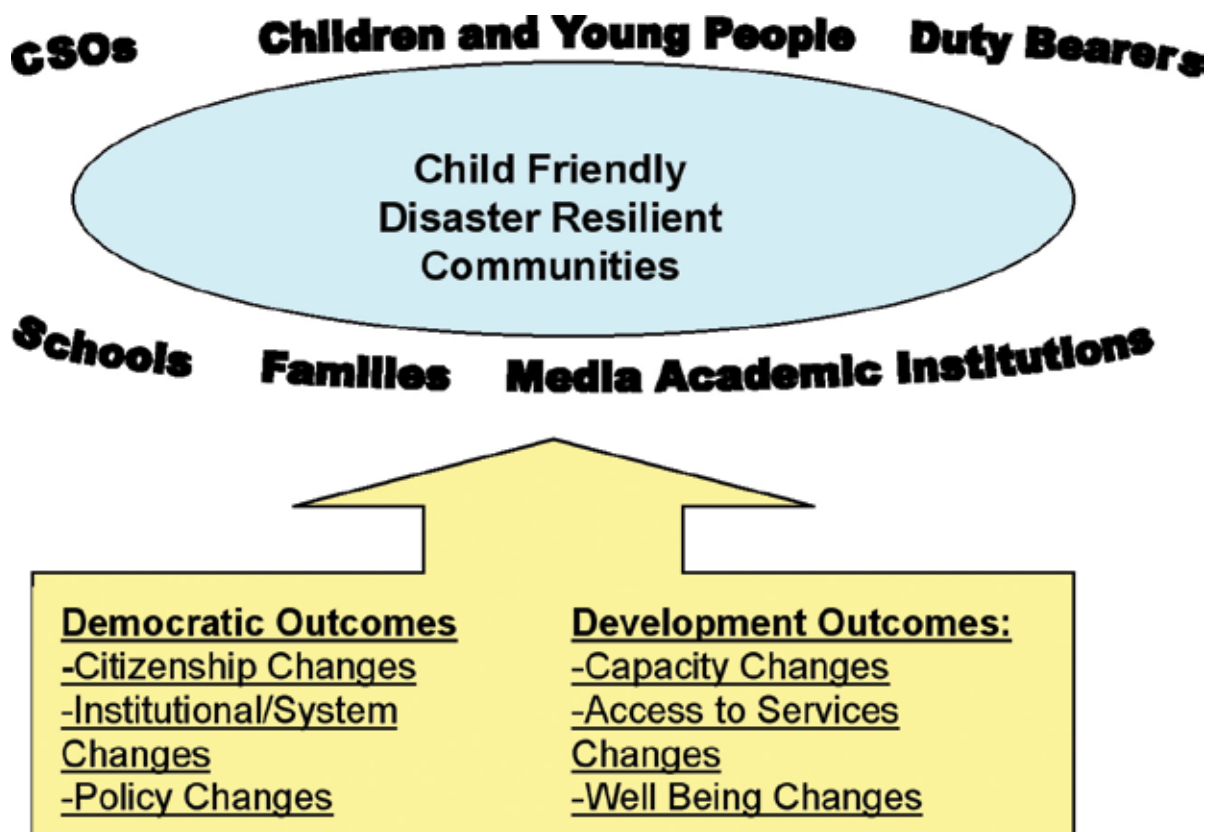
CSOs Children and Young People Duty Bearers

Child Friendly Disaster Resilient Communities

Schools Families Media Academic Institutions

Democratic Outcomes
-Citizenship Changes
-Institutional/System Changes
-Policy Changes

Development Outcomes:
-Capacity Changes
-Access to Services Changes
-Well Being Changes